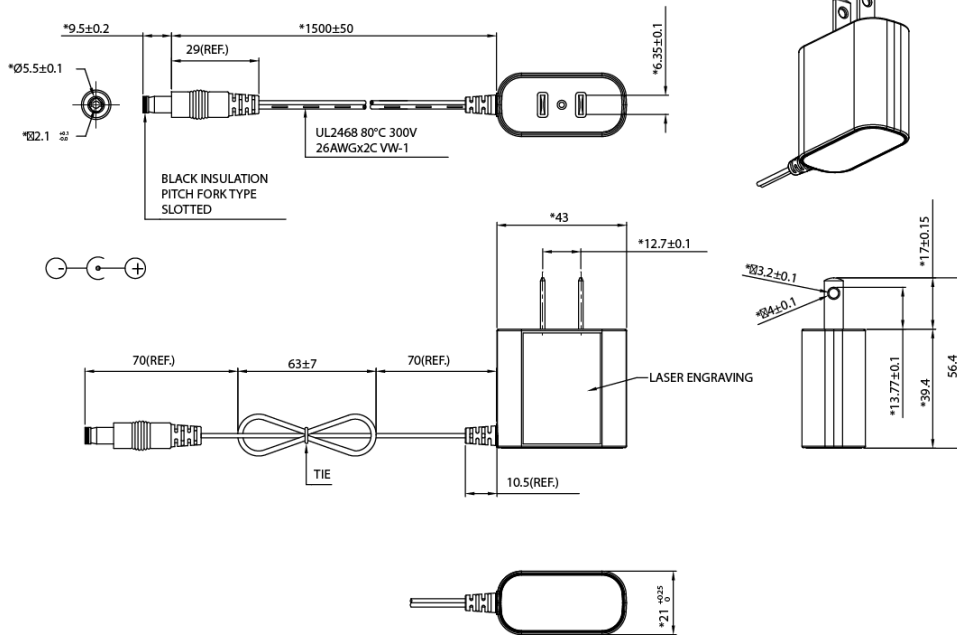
*9.5±0.2

*1500±50

29(REF.)

*Ø5.5±0.1

*Ø2.1 $^{+0.1}_{0}$

*6.35±0.1

UL2468 80°C 300V
26AWGx2C VW-1

BLACK INSULATION
PITCH FORK TYPE
SLOTTED

*43

*12.7±0.1

*17±0.15

*Ø3.2±0.1

*Ø4±0.1

70(REF.)

63±7

70(REF.)

LASER ENGRAVING

*13.77±0.1

*39.4

56.4

TIE

10.5(REF.)

*21 $^{+0.25}_{0}$